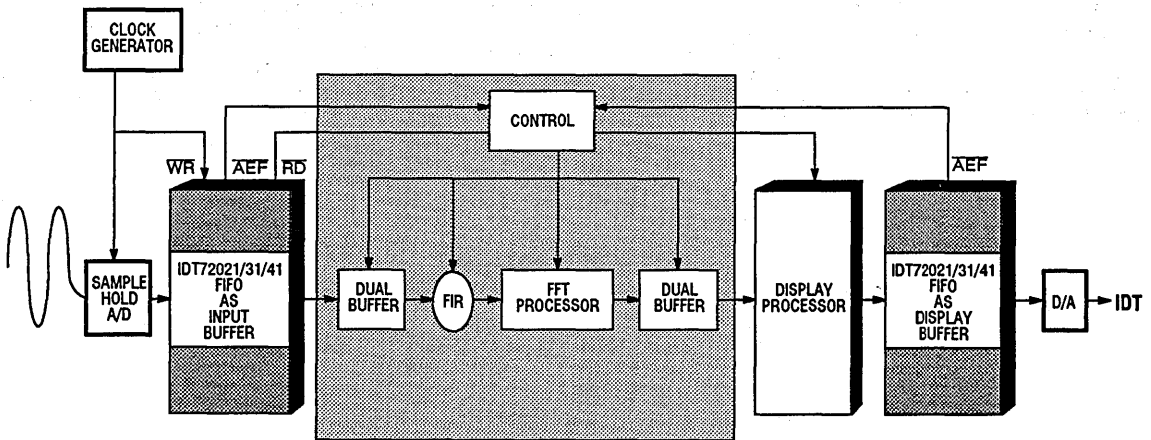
CLOCK GENERATOR

CONTROL

$\overline{WR}$ $\overline{AEF}$ $\overline{RD}$

$\overline{AEF}$

SAMPLE HOLD A/D

IDT72021/31/41 FIFO AS INPUT BUFFER

DUAL BUFFER

FIR

FFT PROCESSOR

DUAL BUFFER

DISPLAY PROCESSOR

IDT72021/31/41 FIFO AS DISPLAY BUFFER

D/A

IDT